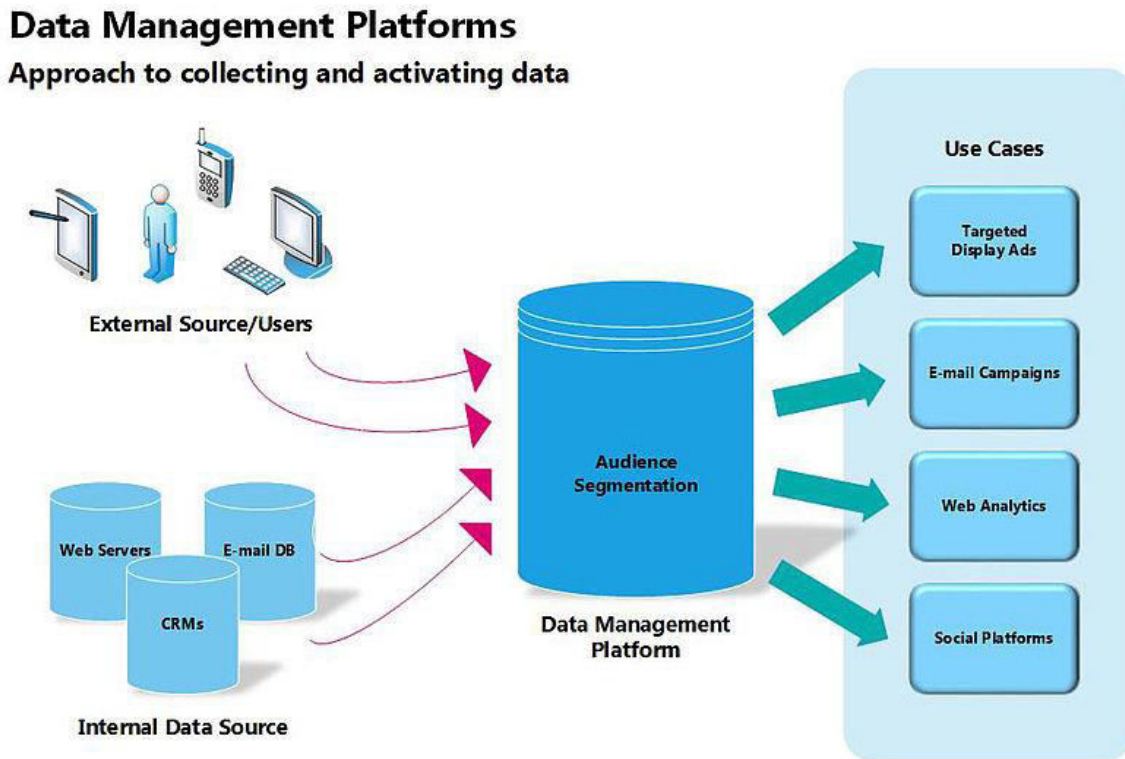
Data Management Platforms

Approach to collecting and activating data

External Source/Users

Web Servers

E-mail DB

CRMs

Internal Data Source

Audience Segmentation

Data Management Platform

Use Cases

Targeted Display Ads

E-mail Campaigns

Web Analytics

Social Platforms